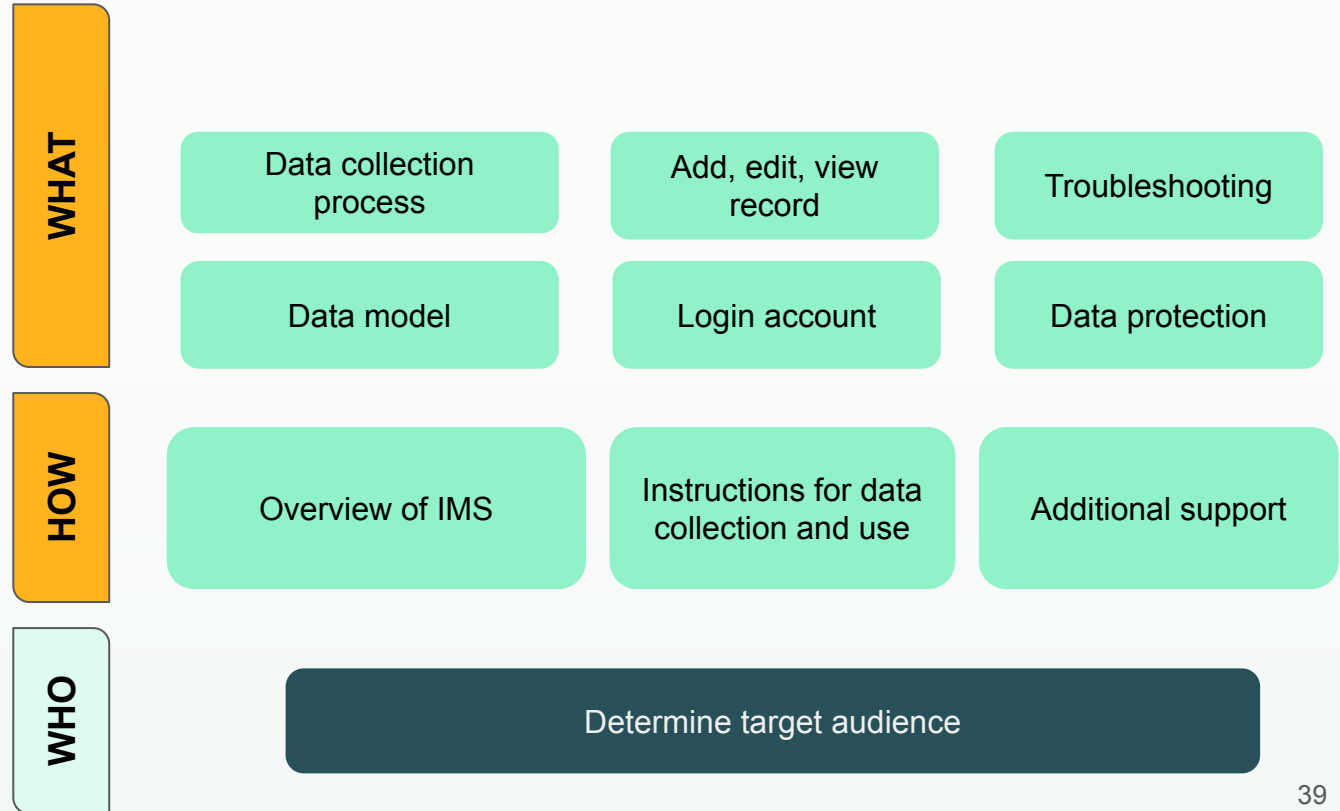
WHAT

Data collection process

Add, edit, view record

Troubleshooting

Data model

Login account

Data protection

HOW

Overview of IMS

Instructions for data collection and use

Additional support

WHO

Determine target audience

39